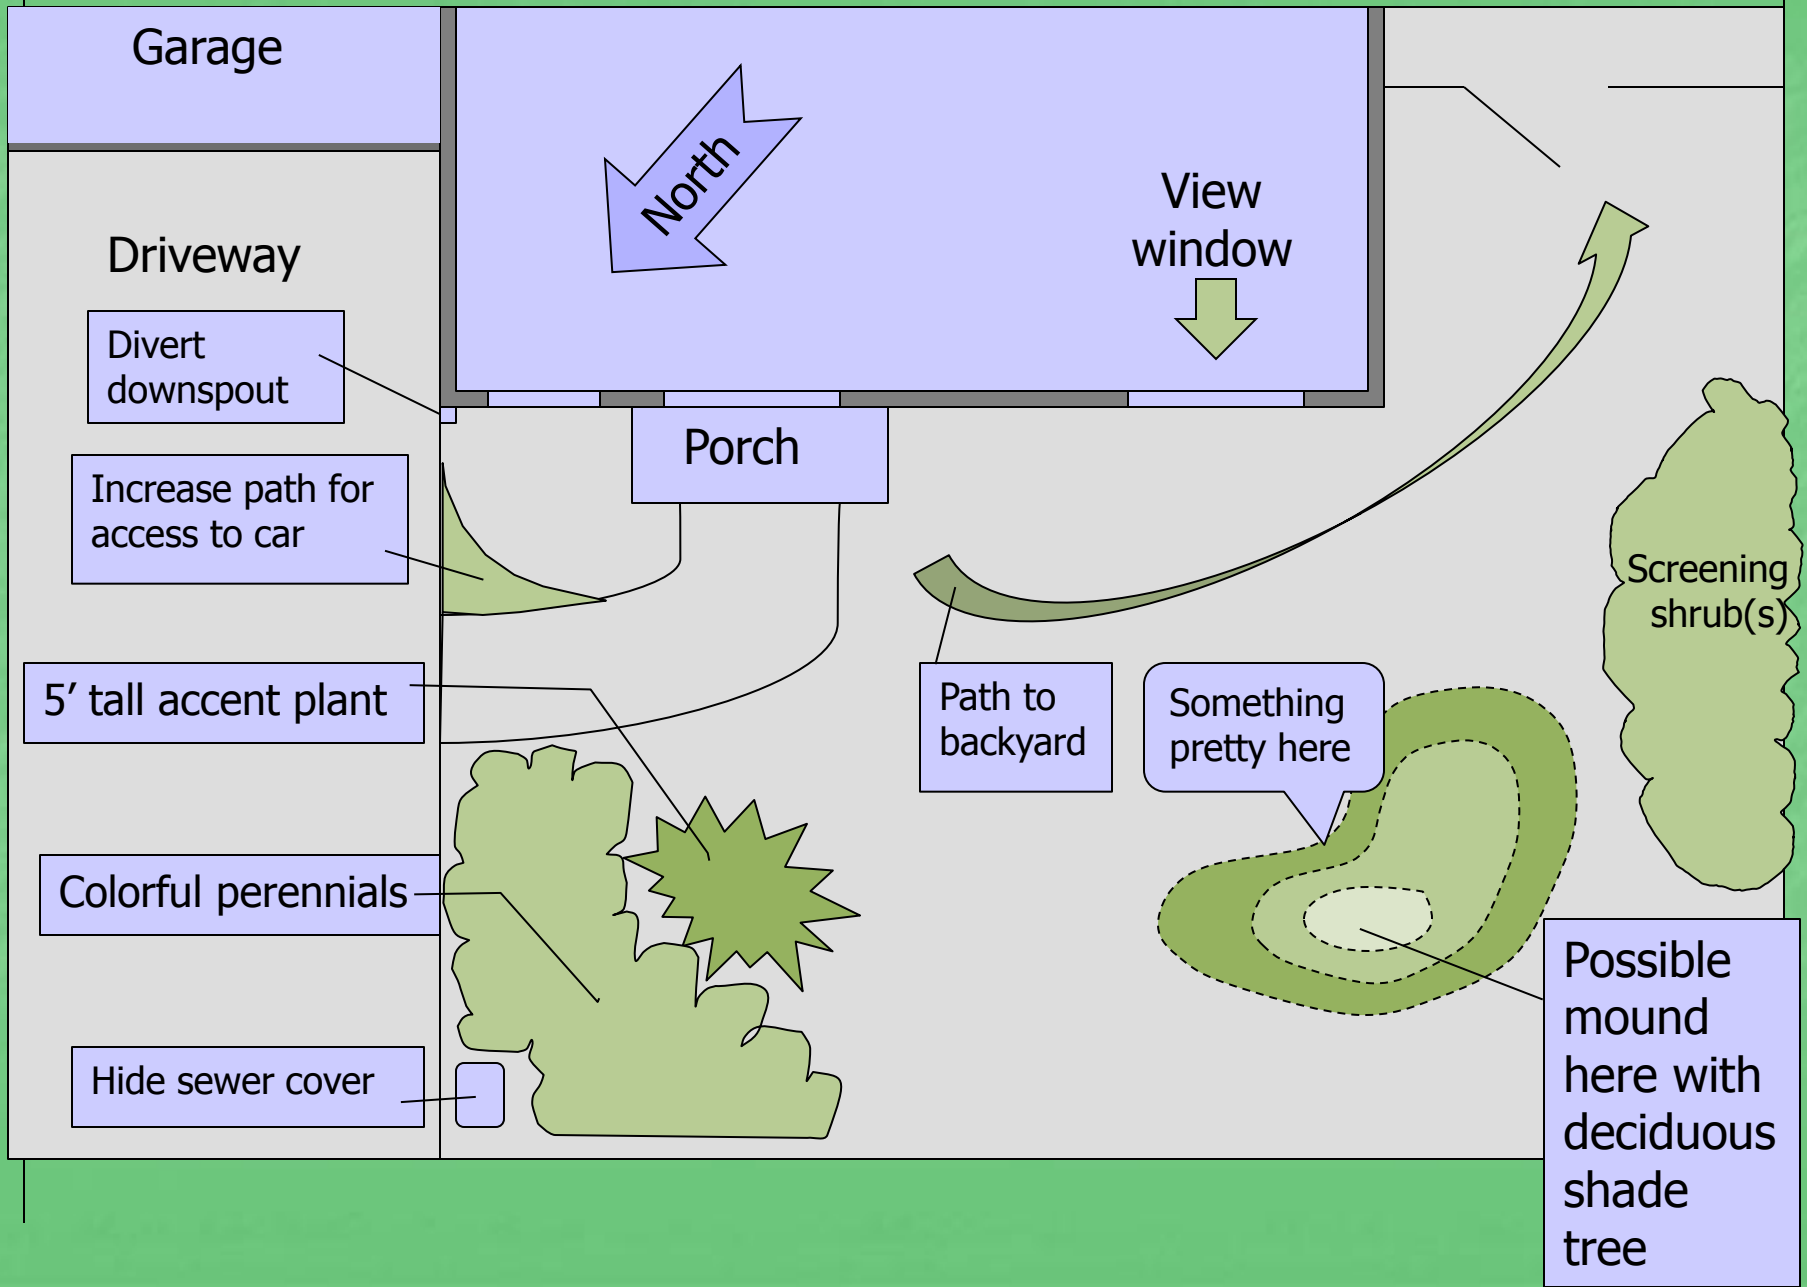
Garage

North

View window

Driveway

Divert downspout

Porch

Increase path for access to car

Screening shrub(s)

5’ tall accent plant

Path to backyard

Something pretty here

Colorful perennials

Possible mound here with deciduous shade tree

Hide sewer cover